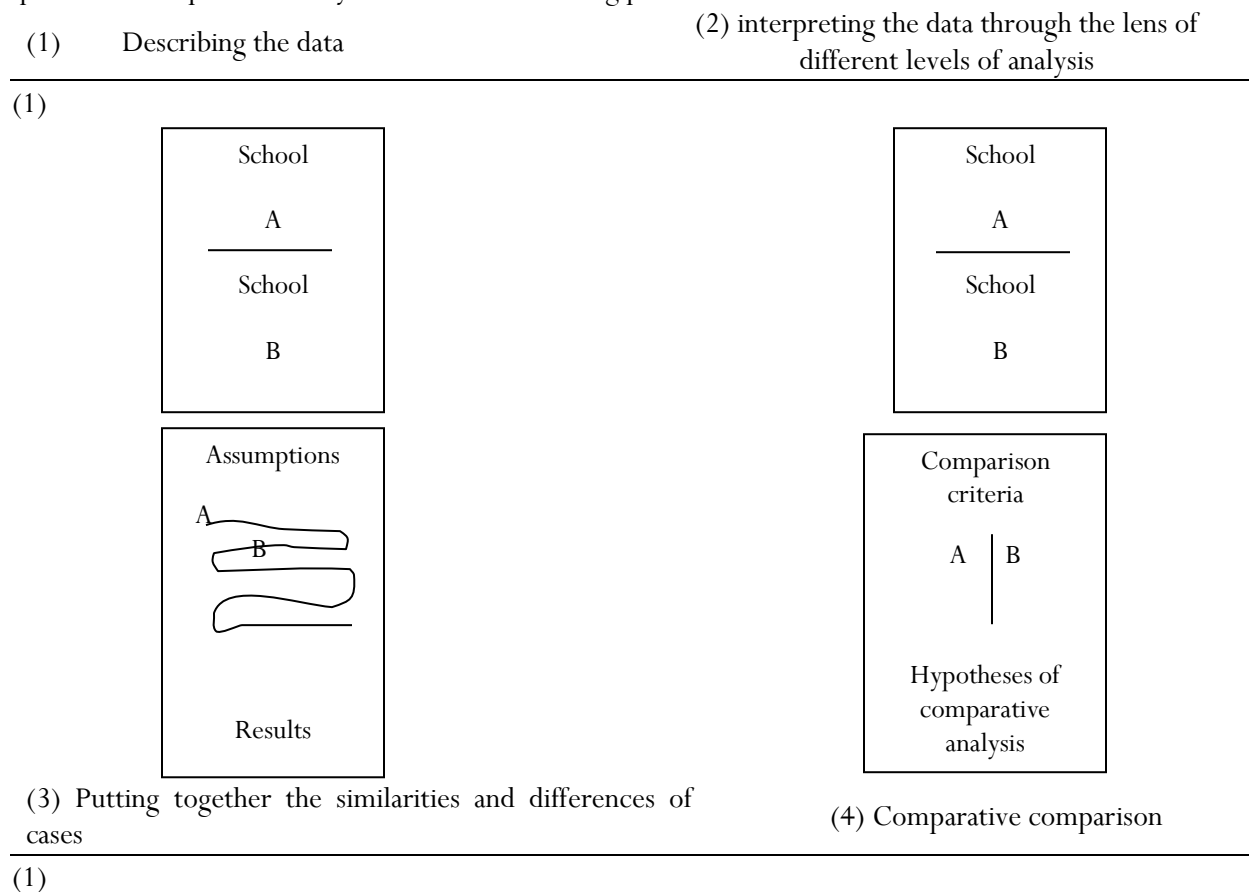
(1) Describing the data

(2) interpreting the data through the lens of different levels of analysis

(1)

School

A

School

B

School

A

School

B

Assumptions

A

B

Results

Comparison criteria

A B

Hypotheses of comparative analysis

(3) Putting together the similarities and differences of cases

(4) Comparative comparison

(1)